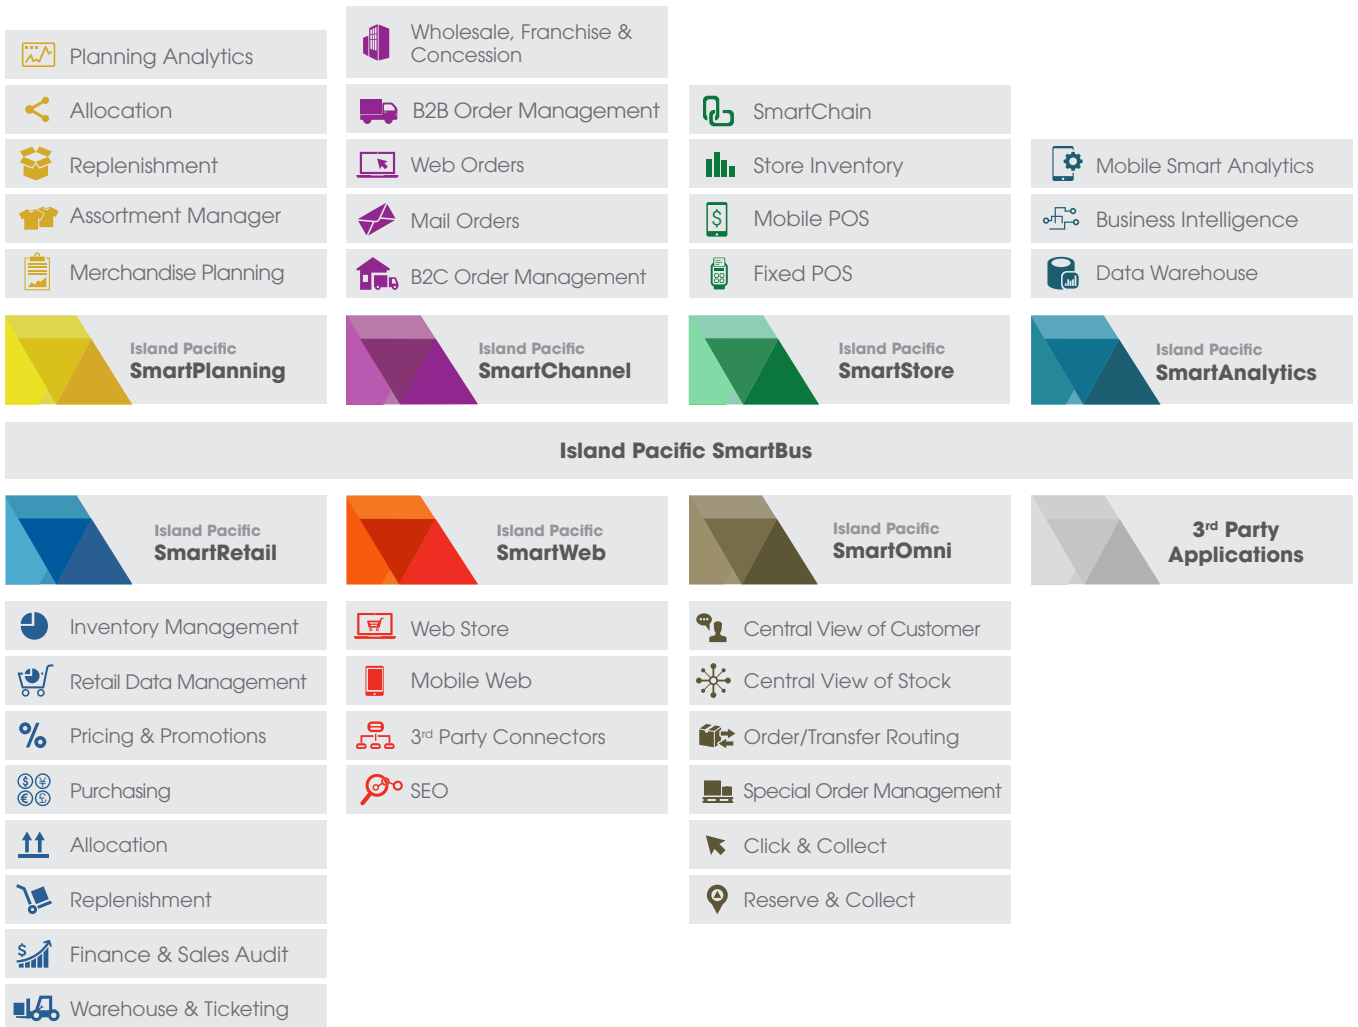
Planning Analytics
Allocation
Replenishment
Assortment Manager
Merchandise Planning

Wholesale, Franchise & Concession
B2B Order Management
Web Orders
Mail Orders
B2C Order Management

SmartChain
Store Inventory
Mobile POS
Fixed POS

Mobile Smart Analytics
Business Intelligence
Data Warehouse

Island Pacific SmartPlanning

Island Pacific SmartChannel

Island Pacific SmartStore

Island Pacific SmartAnalytics

Island Pacific SmartBus

Island Pacific SmartRetail

Island Pacific SmartWeb

Island Pacific SmartOmni

3rd Party Applications

Inventory Management
Retail Data Management
Pricing & Promotions
Purchasing
Allocation
Replenishment
Finance & Sales Audit
Warehouse & Ticketing

Web Store
Mobile Web
3rd Party Connectors
SEO

Central View of Customer
Central View of Stock
Order/Transfer Routing
Special Order Management
Click & Collect
Reserve & Collect